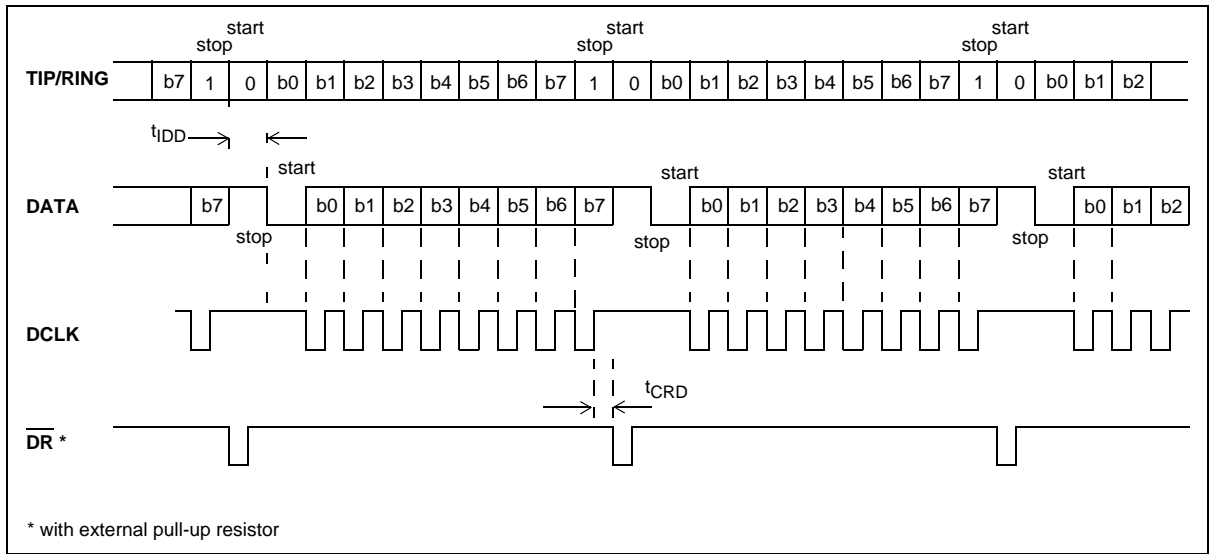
start
stop

start
stop

start
stop

TIP/RING b7 1 0 b0 b1 b2 b3 b4 b5 b6 b7 1 0 b0 b1 b2 b3 b4 b5 b6 b7 1 0 b0 b1 b2

$t_{IDD}$

start

start

start

DATA b7 b0 b1 b2 b3 b4 b5 b6 b7 b0 b1 b2 b3 b4 b5 b6 b7 b0 b1 b2

stop

stop

stop

DCLK

$t_{CRD}$

$\overline{DR}$ *

* with external pull-up resistor